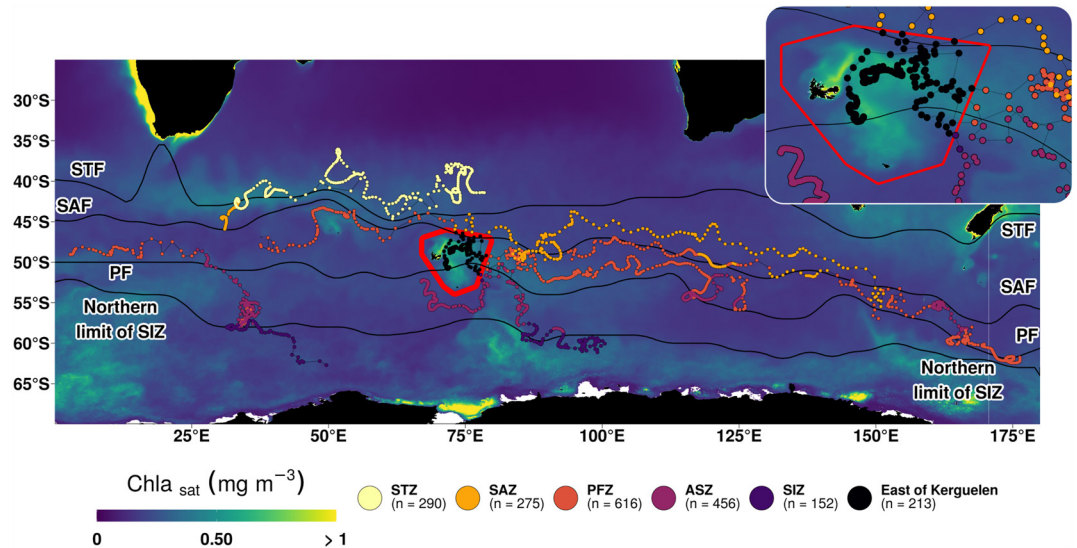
30°S
35°S
40°S
45°S
50°S
55°S
60°S
65°S

STF
SAF
PF
Northern limit of SIZ

STF
SAF
PF
Northern limit of SIZ

25°E
50°E
75°E
100°E
125°E
150°E
175°E

Chla $_{sat}$ (mg m$^{-3}$)
0
0.50
> 1

STZ (n = 290)
SAZ (n = 275)
PFZ (n = 616)
ASZ (n = 456)
SIZ (n = 152)
East of Kerguelen (n = 213)